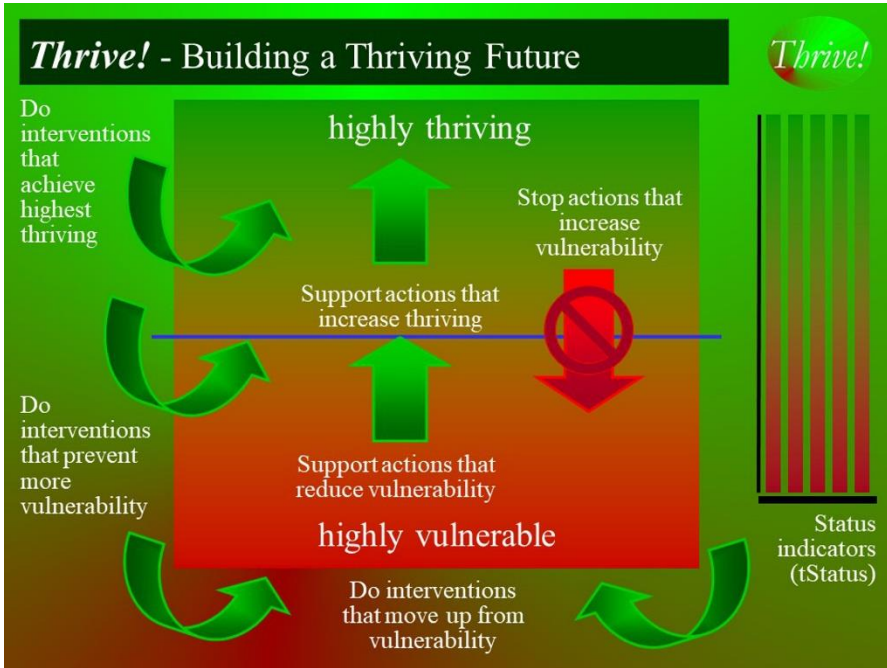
Thrive! - Building a Thriving Future

Thrive!

Do interventions that achieve highest thriving

highly thriving

Stop actions that increase vulnerability

Support actions that increase thriving

Do interventions that prevent more vulnerability

Support actions that reduce vulnerability

highly vulnerable

Status indicators (tStatus)

Do interventions that move up from vulnerability